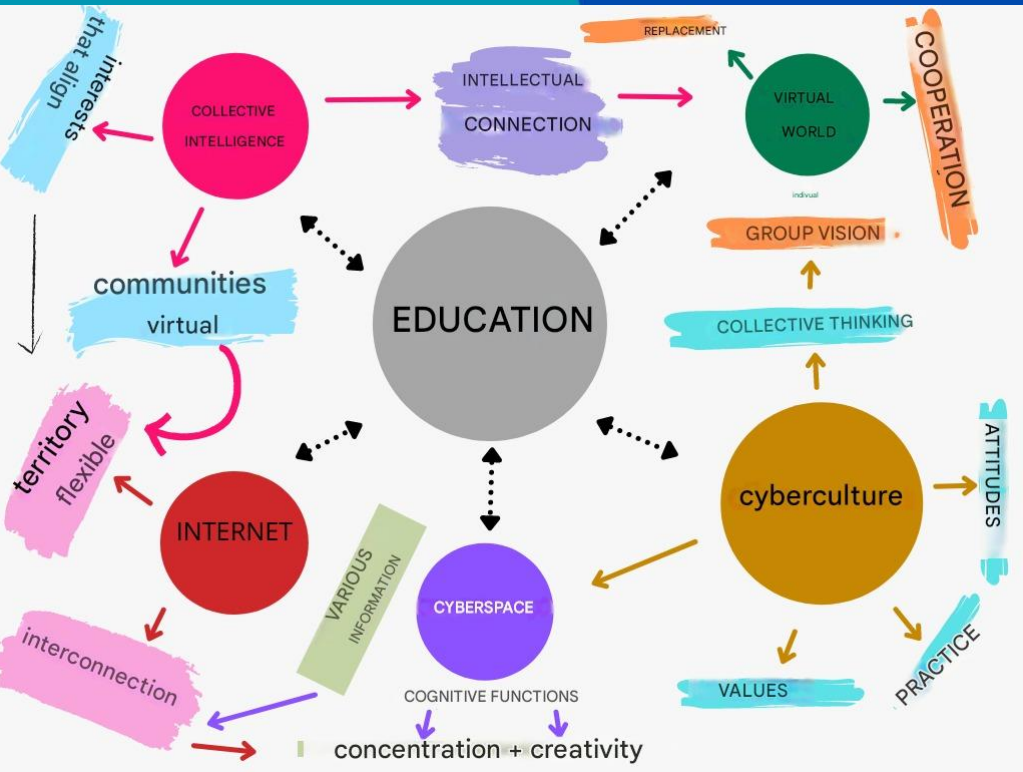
interests that align

COLLECTIVE INTELLIGENCE

INTELLECTUAL CONNECTION

REPLACEMENT

VIRTUAL WORLD

indivual

COOPERATION

GROUP VISION

communities virtual

EDUCATION

COLLECTIVE THINKING

territory flexible

ATTITUDES

cyberculture

INTERNET

VARIOUS INFORMATION

CYBERSPACE

interconnection

COGNITIVE FUNCTIONS

VALUES

PRACTICE

concentration + creativity